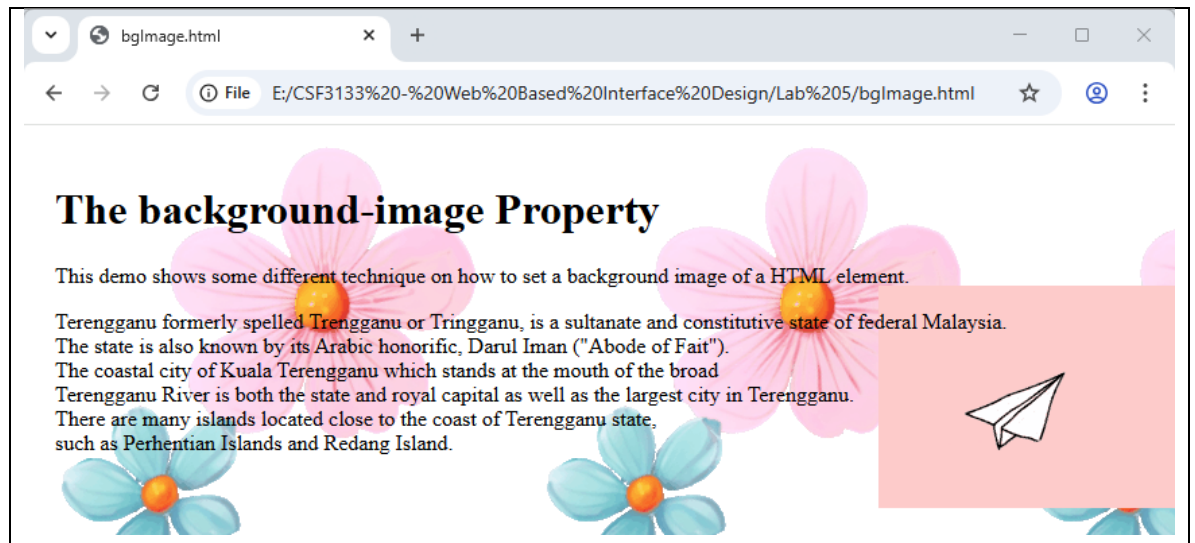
bgImage.html

File E:/CSF3133%20-%20Web%20Based%20Interface%20Design/Lab%205/bgImage.html

The background-image Property

This demo shows some different technique on how to set a background image of a HTML element.

Terengganu formerly spelled Trengganu or Tringganu, is a sultanate and constitutive state of federal Malaysia.
The state is also known by its Arabic honorific, Darul Iman ("Abode of Fait").
The coastal city of Kuala Terengganu which stands at the mouth of the broad
Terengganu River is both the state and royal capital as well as the largest city in Terengganu.
There are many islands located close to the coast of Terengganu state,
such as Perhentian Islands and Redang Island.